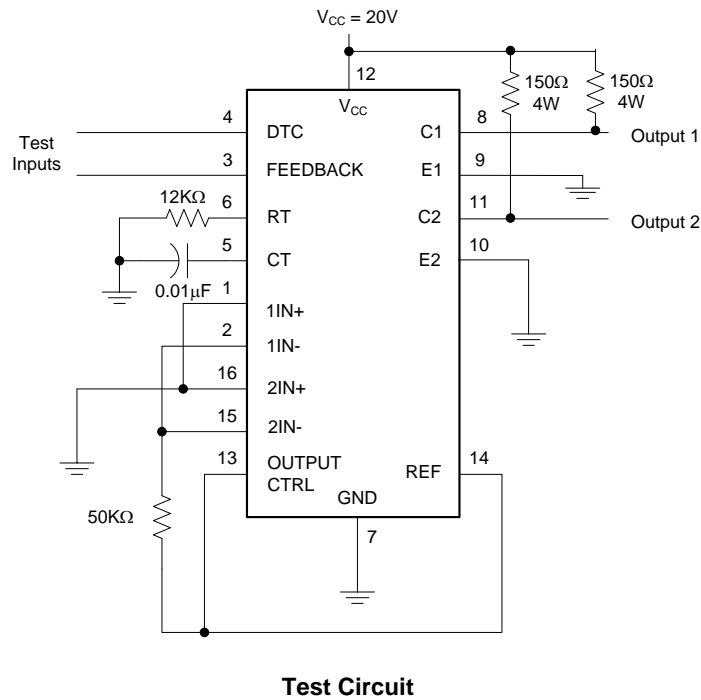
$V_{CC}$ = 20V

12

$V_{CC}$

150Ω 4W

150Ω 4W

Test Inputs

4 DTC

3 FEEDBACK

12KΩ

6 RT

5 CT

0.01μF

1 1IN+

2 1IN-

16 2IN+

15 2IN-

13 OUTPUT CTRL

C1 8

Output 1

E1 9

C2 11

Output 2

E2 10

REF 14

GND

7

50KΩ

Test Circuit